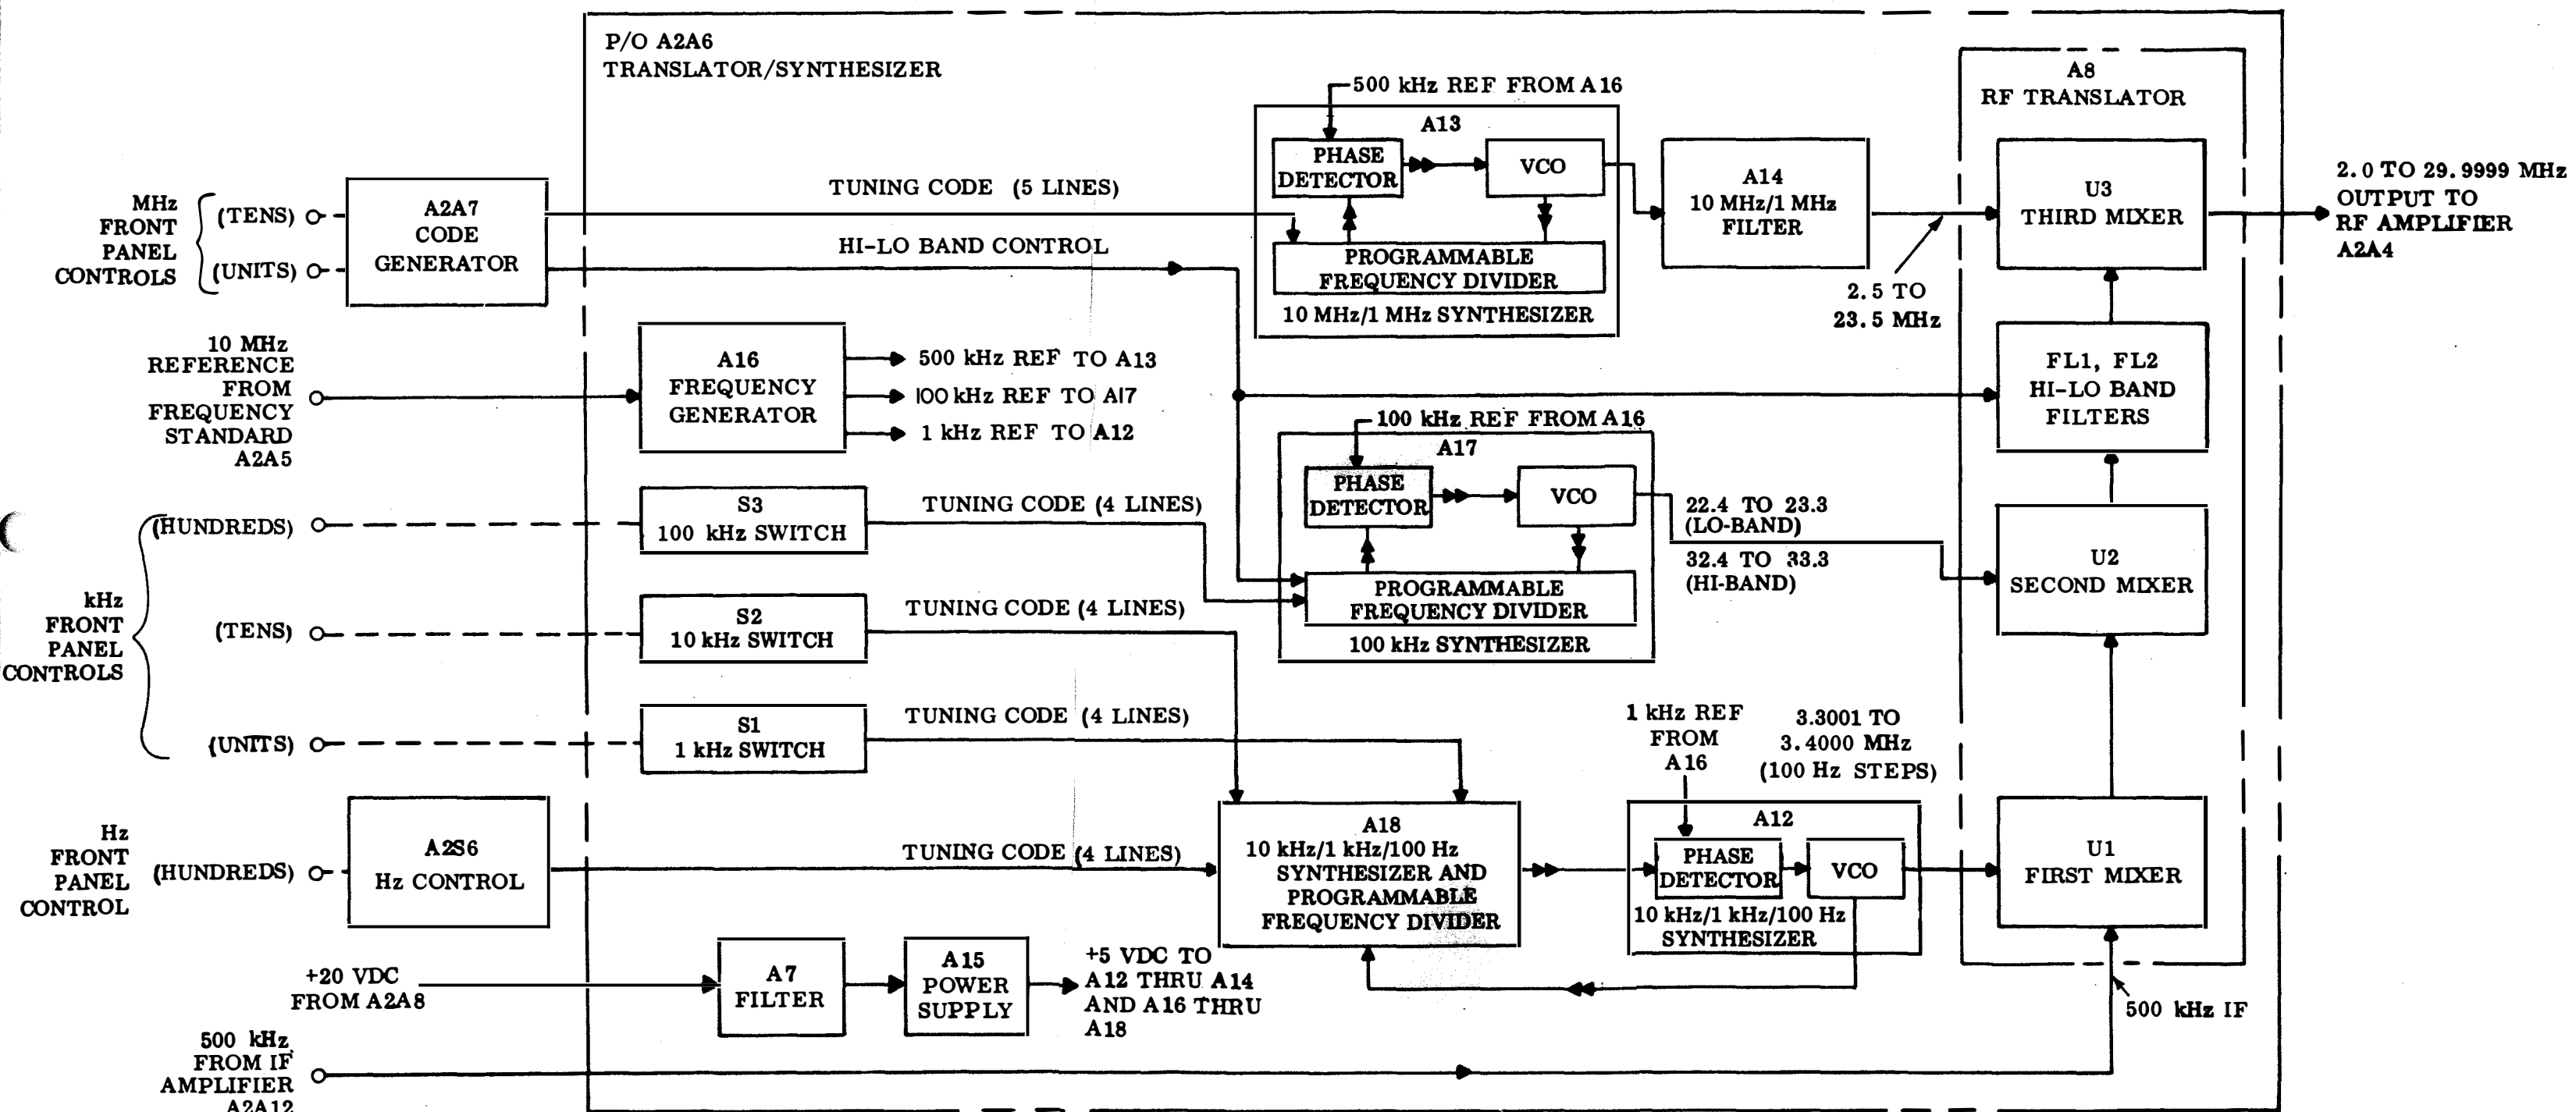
P/O A2A6
TRANSLATOR/SYNTHESIZER

MHz FRONT PANEL CONTROLS
(TENS)
(UNITS)

A2A7
CODE
GENERATOR

TUNING CODE (5 LINES)

HI-LO BAND CONTROL

500 kHz REF FROM A16

A13

PHASE DETECTOR

VCO

PROGRAMMABLE FREQUENCY DIVIDER

10 MHz/1 MHz SYNTHESIZER

A14
10 MHz/1 MHz
FILTER

2.5 TO 23.5 MHz

A8
RF TRANSLATOR

U3
THIRD MIXER

2.0 TO 29.9999 MHz OUTPUT TO RF AMPLIFIER A2A4

10 MHz REFERENCE FROM FREQUENCY STANDARD A2A5

A16
FREQUENCY
GENERATOR

500 kHz REF TO A13
100 kHz REF TO A17
1 kHz REF TO A12

FL1, FL2
HI-LO BAND
FILTERS

100 kHz REF FROM A16

A17

PHASE DETECTOR

VCO

22.4 TO 23.3 (LO-BAND)

32.4 TO 33.3 (HI-BAND)

PROGRAMMABLE FREQUENCY DIVIDER

100 kHz SYNTHESIZER

U2
SECOND MIXER

kHz FRONT PANEL CONTROLS
(HUNDREDS)
(TENS)
(UNITS)

S3
100 kHz SWITCH

TUNING CODE (4 LINES)

S2
10 kHz SWITCH

TUNING CODE (4 LINES)

S1
1 kHz SWITCH

TUNING CODE (4 LINES)

1 kHz REF FROM A16

3.3001 TO 3.4000 MHz (100 Hz STEPS)

Hz FRONT PANEL CONTROL
(HUNDREDS)

A2S6
Hz CONTROL

TUNING CODE (4 LINES)

A18
10 kHz/1 kHz/100 Hz SYNTHESIZER AND PROGRAMMABLE FREQUENCY DIVIDER

A12

PHASE DETECTOR

VCO

10 kHz/1 kHz/100 Hz SYNTHESIZER

U1
FIRST MIXER

+20 VDC FROM A2A8

A7
FILTER

A15
POWER
SUPPLY

+5 VDC TO A12 THRU A14 AND A16 THRU A18

500 kHz IF

500 kHz FROM IF AMPLIFIER A2A12